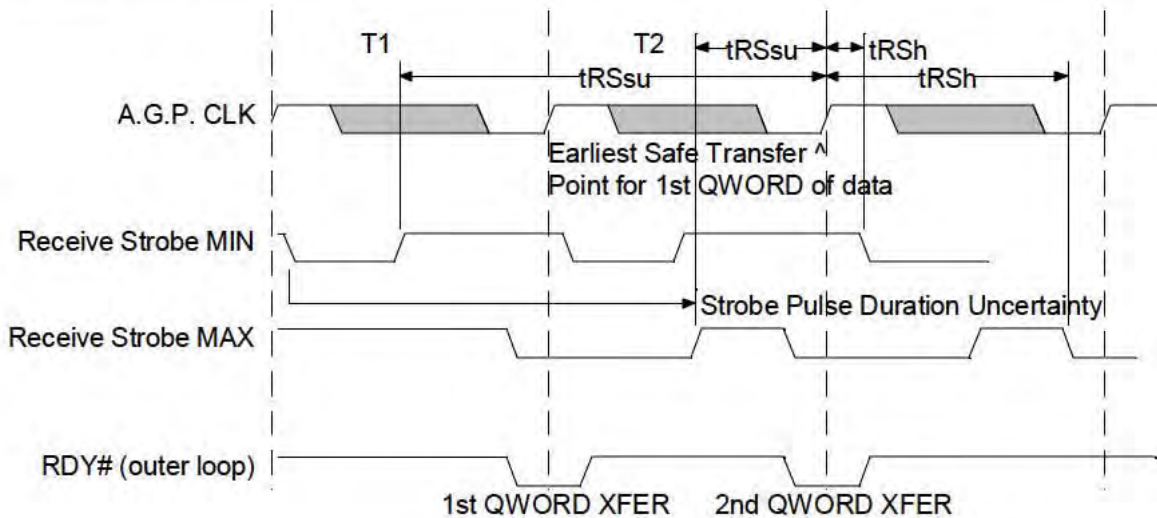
T1
T2
tRSsu
tRSh
tRSsu
tRSh
A.G.P. CLK
Earliest Safe Transfer ^
Point for 1st QWORD of data
Receive Strobe MIN
Strobe Pulse Duration Uncertainty
Receive Strobe MAX
RDY# (outer loop)
1st QWORD XFER
2nd QWORD XFER